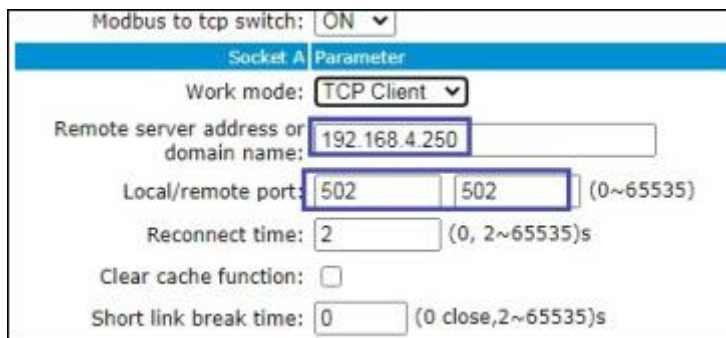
| | |
|---|---|
| Modbus to tcp switch: | ON |
| Socket A | Parameter |
| Work mode: | TCP Client |
| Remote server address or domain name: | 192.168.4.250 |
| Local/remote port: | 502 502 (0~65535) |
| Reconnect time: | 2 (0, 2~65535)s |
| Clear cache function: | |
| Short link break time: | 0 (0 close,2~65535)s |